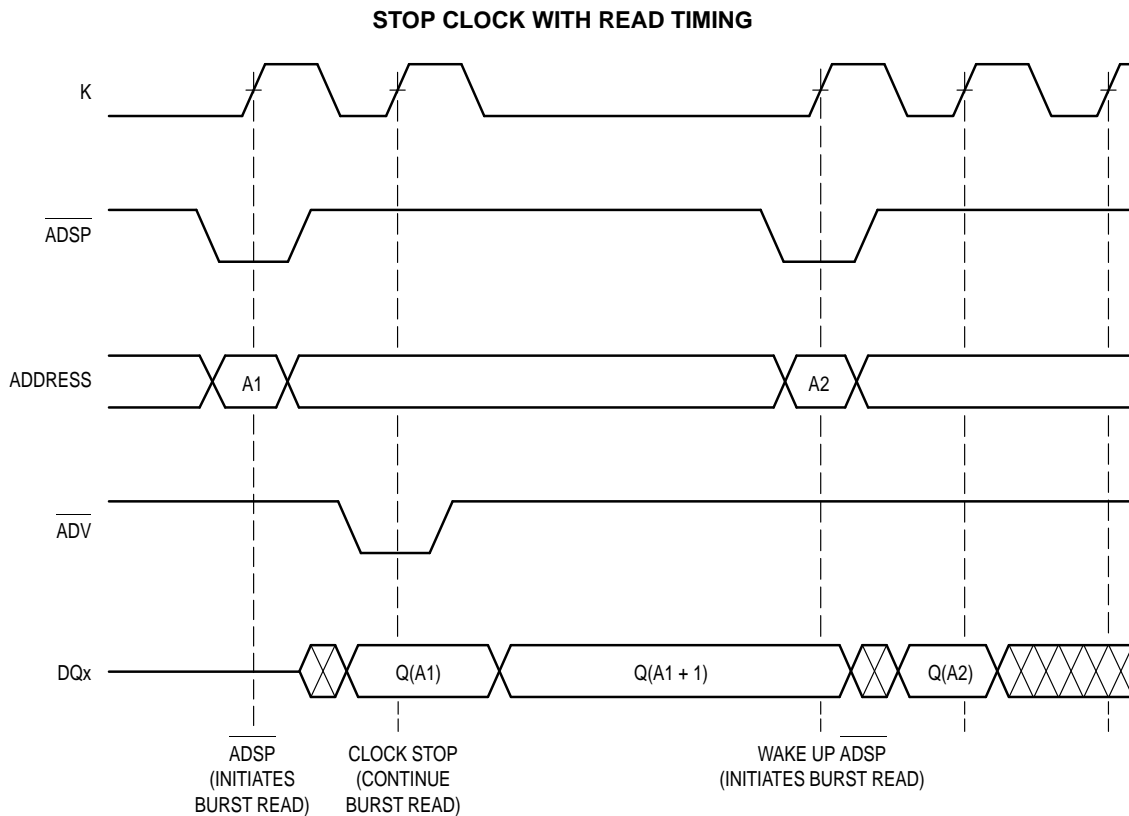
STOP CLOCK WITH READ TIMING

K

$\overline{ADSP}$

ADDRESS

A1

A2

$\overline{ADV}$

DQx

Q(A1)

Q(A1 + 1)

Q(A2)

$\overline{ADSP}$ (INITIATES BURST READ)

CLOCK STOP (CONTINUE BURST READ)

WAKE UP $\overline{ADSP}$ (INITIATES BURST READ)